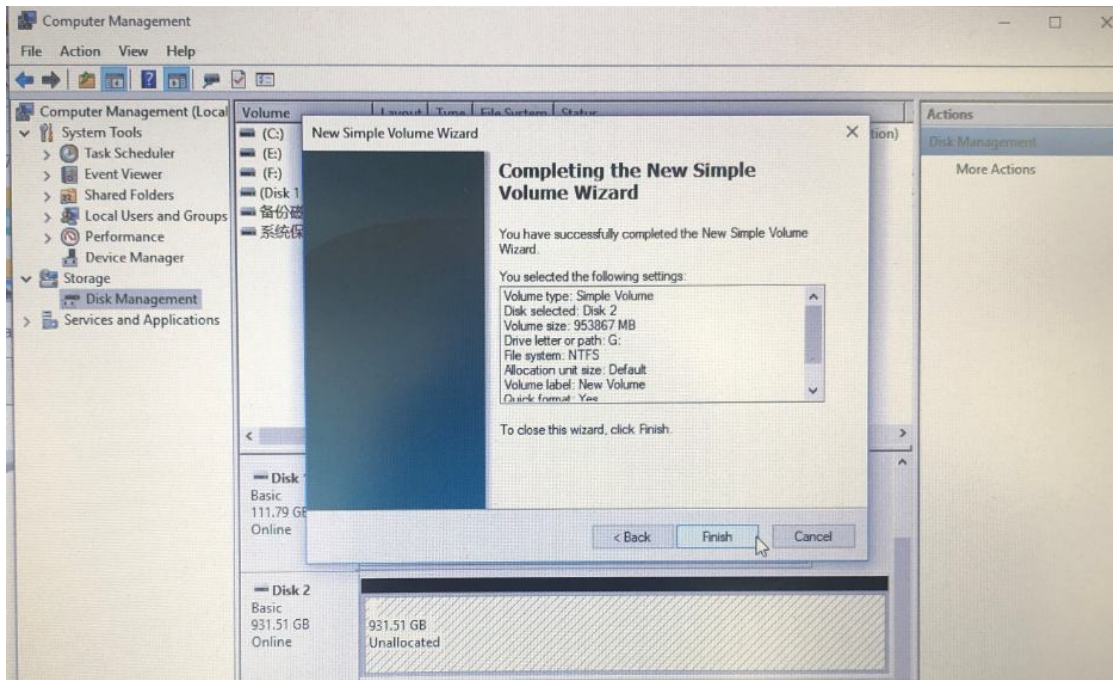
Computer Management

File Action View Help

Computer Management (Local
System Tools
Task Scheduler
Event Viewer
Shared Folders
Local Users and Groups
Performance
Device Manager
Storage
Disk Management
Services and Applications

Volume
(C:)
(E:)
(F:)
(Disk 1
备份磁
系统保

Layout Type File System Status

tion)

Actions
Disk Management
More Actions

New Simple Volume Wizard

Completing the New Simple Volume Wizard

You have successfully completed the New Simple Volume Wizard.

You selected the following settings:
Volume type: Simple Volume
Disk selected: Disk 2
Volume size: 953867 MB
Drive letter or path: G:
File system: NTFS
Allocation unit size: Default
Volume label: New Volume
Quick format: Yes

To close this wizard, click Finish.

< Back Finish Cancel

Disk 1
Basic
111.79 GB
Online

Disk 2
Basic
931.51 GB
Online

931.51 GB
Unallocated